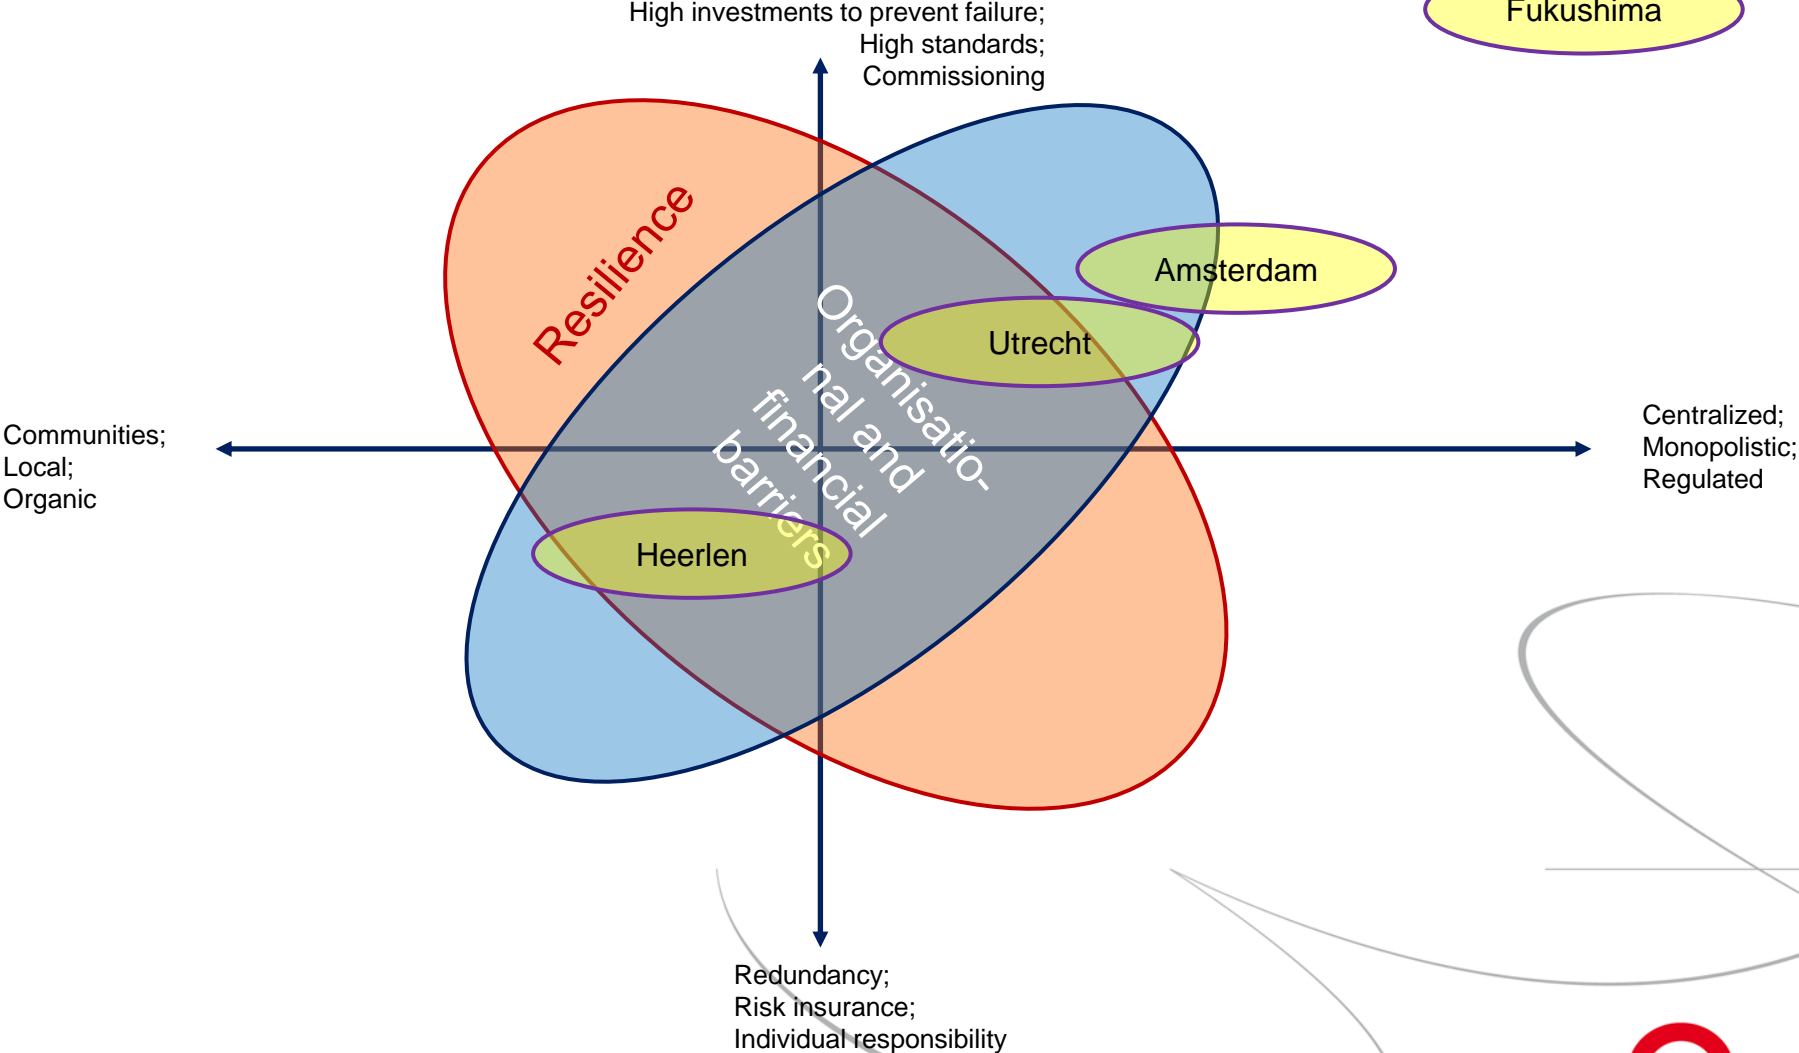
High investments to prevent failure;
High standards;
Commissioning

Fukushima

Resilience

Amsterdam

Utrecht

Organisational and financial barriers

Communities;
Local;
Organic

Centralized;
Monopolistic;
Regulated

Heerlen

Redundancy;
Risk insurance;
Individual responsibility